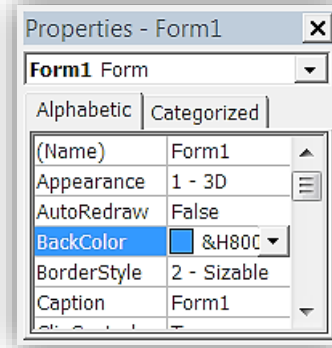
Properties - Form1

Form1 Form

Alphabetic | Categorized

| (Name) | Form1 |
|---|---|
| Appearance | 1 - 3D |
| AutoRedraw | False |
| BackColor | &H800 |
| BorderStyle | 2 - Sizable |
| Caption | Form1 |
| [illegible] | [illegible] |